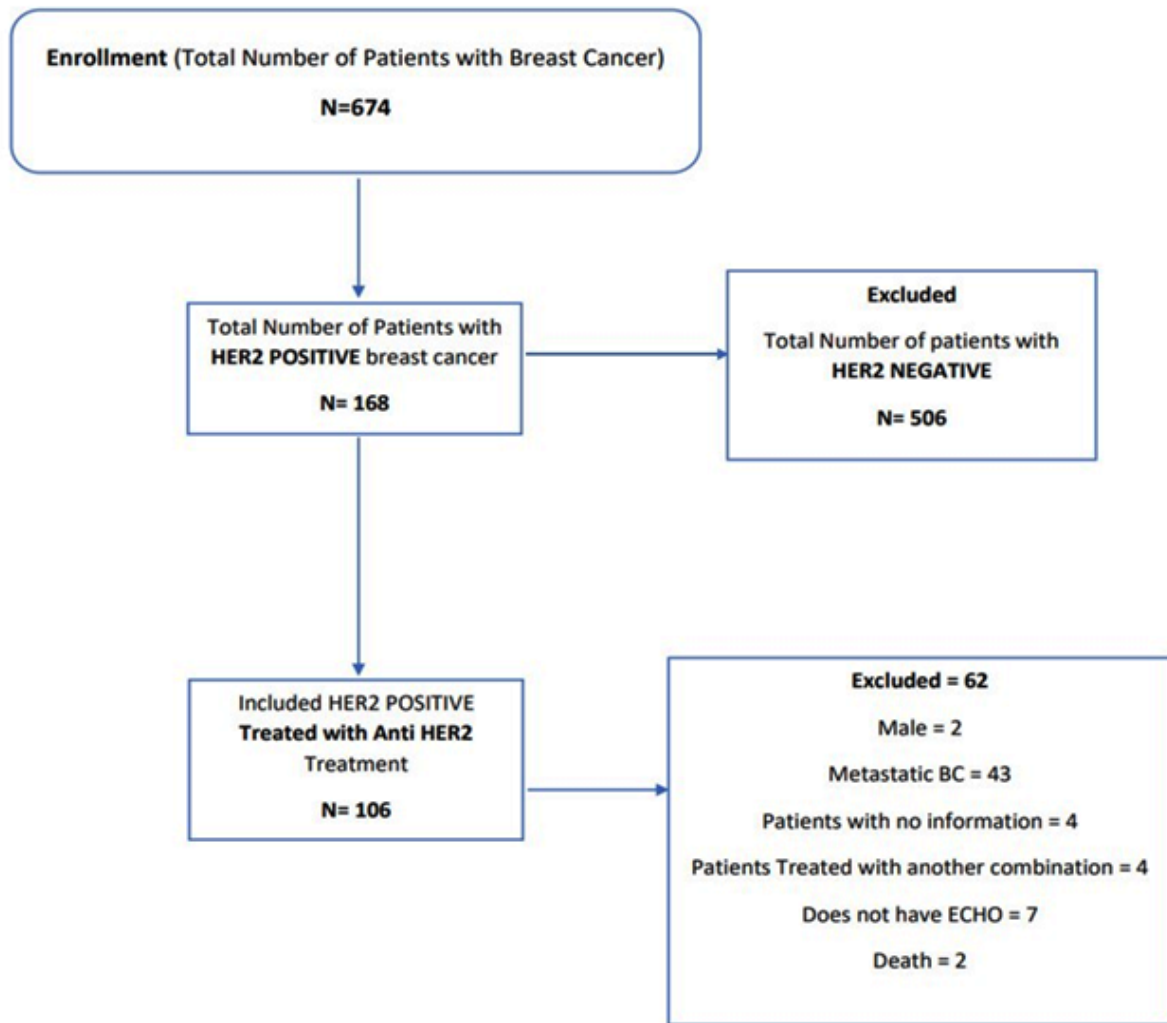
Enrollment (Total Number of Patients with Breast Cancer)

N=674

Total Number of Patients with HER2 POSITIVE breast cancer

N= 168

Excluded

Total Number of patients with HER2 NEGATIVE

N= 506

Included HER2 POSITIVE Treated with Anti HER2 Treatment

N= 106

Excluded = 62

Male = 2

Metastatic BC = 43

Patients with no information = 4

Patients Treated with another combination = 4

Does not have ECHO = 7

Death = 2